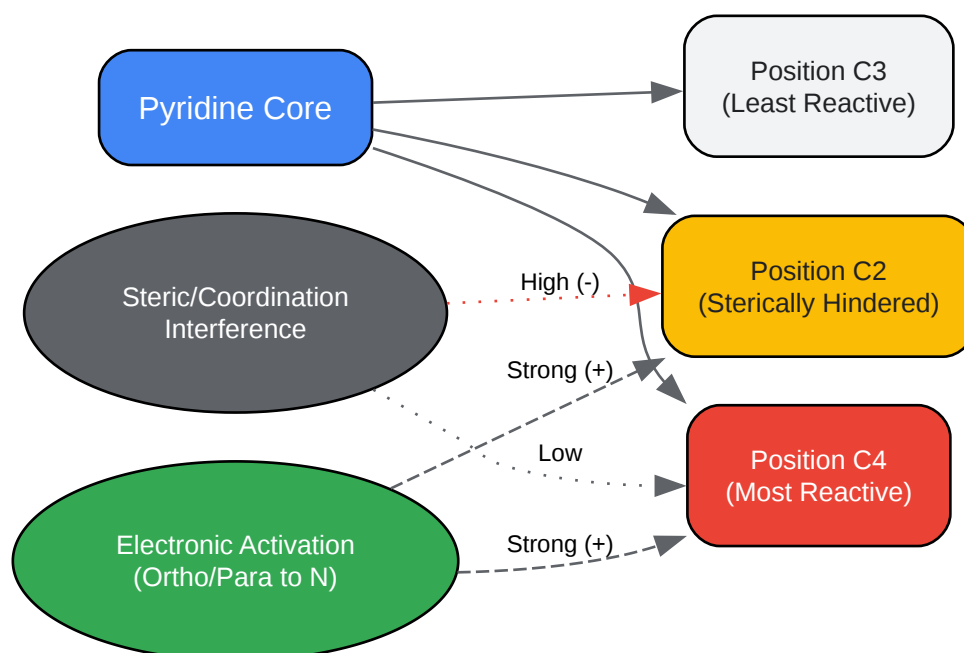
Pyridine Core

Position C3
(Least Reactive)

Steric/Coordination Interference

High (-)

Position C2
(Sterically Hindered)

Strong (+)

Low

Position C4
(Most Reactive)

Electronic Activation
(Ortho/Para to N)

Strong (+)